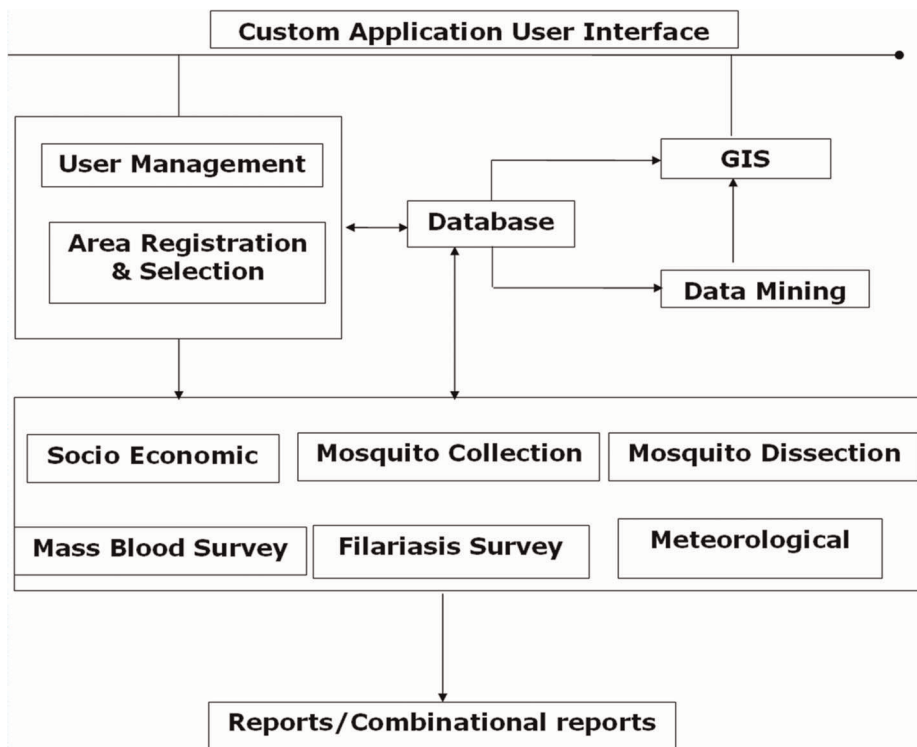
Custom Application User Interface

User Management

Area Registration & Selection

Database

GIS

Data Mining

Socio Economic

Mosquito Collection

Mosquito Dissection

Mass Blood Survey

Filariasis Survey

Meteorological

Reports/Combinational reports